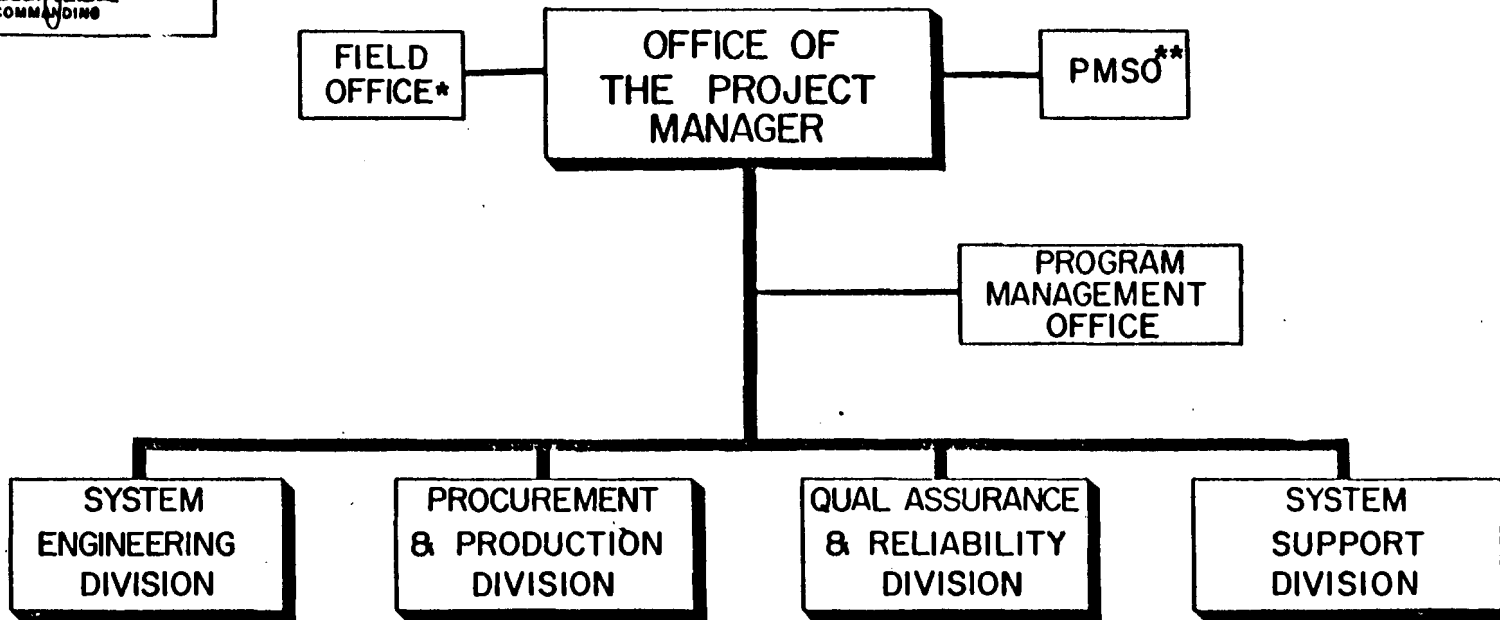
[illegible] COMMANDING

FIELD OFFICE*

OFFICE OF THE PROJECT MANAGER

PMSO**

PROGRAM MANAGEMENT OFFICE

SYSTEM ENGINEERING DIVISION

PROCUREMENT & PRODUCTION DIVISION

QUAL ASSURANCE & RELIABILITY DIVISION

SYSTEM SUPPORT DIVISION